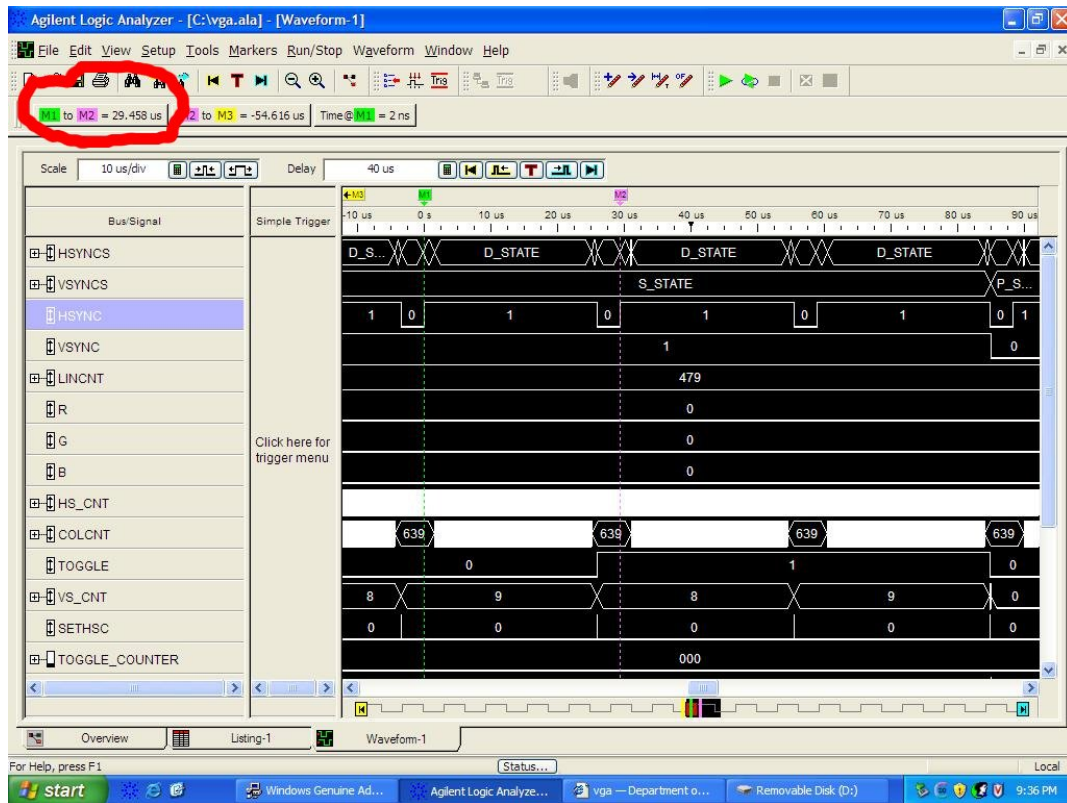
Agilent Logic Analyzer - [C:\vga.ala] - [Waveform-1]

File Edit View Setup Tools Markers Run/Stop Waveform Window Help

M1 to M2 = 29.458 us | M2 to M3 = -54.616 us | Time@M1 = 2 ns

Scale 10 us/div Delay 40 us

M3 M1 M2

-10 us 0 s 10 us 20 us 30 us 40 us 50 us 60 us 70 us 80 us 90 us

| Bus/Signal | Simple Trigger | |
|---|---|---|
| HSYNCS | | D_S... D_STATE D_STATE D_STATE |
| VSYNCS | | S_STATE P_S... |
| HSYNC | | 1 0 1 0 1 0 1 0 1 |
| VSYNC | | 1 0 |
| LINCNT | | 479 |
| R | | 0 |
| G | Click here for trigger menu | 0 |
| B | | 0 |
| HS_CNT | | |
| COLCNT | | 639 639 639 639 |
| TOGGLE | | 0 1 0 |
| VS_CNT | | 8 9 8 9 0 |
| SETHSC | | 0 0 0 0 0 |
| TOGGLE_COUNTER | | 000 |

Overview Listing-1 Waveform-1

For Help, press F1 Status... Local

start Windows Genuine Ad... Agilent Logic Analyze... vga — Department o... Removable Disk (D:) 9:36 PM